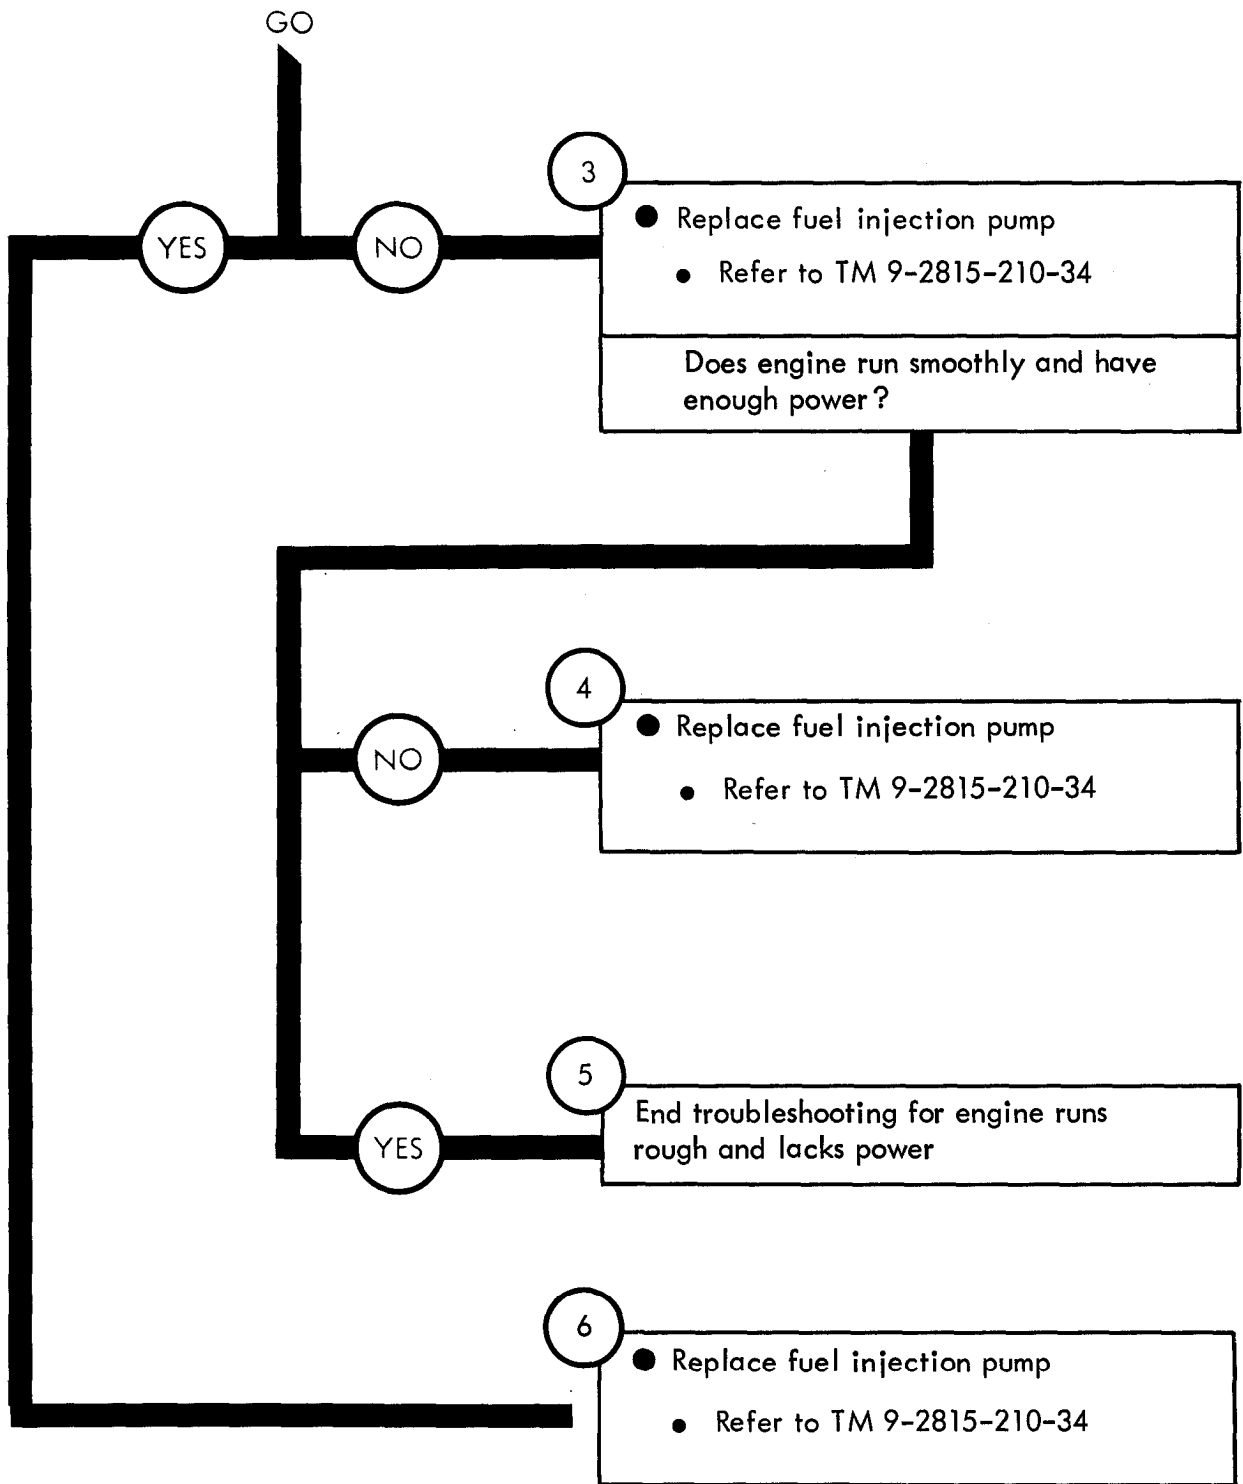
GO

YES

NO

3

Replace fuel injection pump

Refer to TM 9-2815-210-34

Does engine run smoothly and have enough power?

4

NO

Replace fuel injection pump

Refer to TM 9-2815-210-34

5

YES

End troubleshooting for engine runs rough and lacks power

6

Replace fuel injection pump

Refer to TM 9-2815-210-34